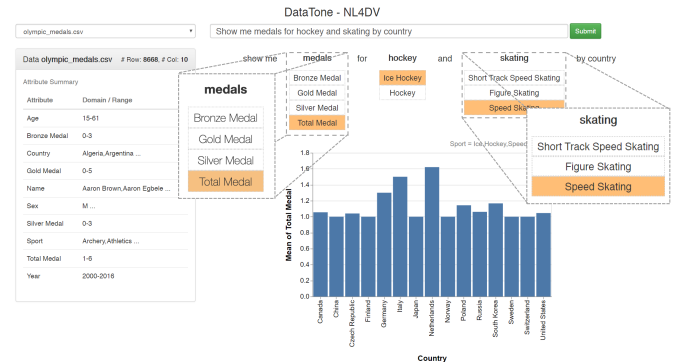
DataTone - NL4DV

olympic_medals.csv

Show me medals for hockey and skating by country

Submit

Data olympic_medals.csv # Row: 8668, # Col: 10

Attribute Summary

| Attribute | Domain / Range |
|---|---|
| Age | 15-61 |
| Bronze Medal | 0-3 |
| Country | Algeria,Argentina ... |
| Gold Medal | 0-5 |
| Name | Aaron Brown,Aaron Egbele ... |
| Sex | M ... |
| Silver Medal | 0-3 |
| Sport | Archery,Athletics ... |
| Total Medal | 1-6 |
| Year | 2000-2016 |

show me medals for hockey and skating by country

medals
Bronze Medal
Gold Medal
Silver Medal
Total Medal

Ice Hockey
Hockey

Short Track Speed Skating
Figure Skating
Speed Skating

medals
Bronze Medal
Gold Medal
Silver Medal
Total Medal

skating
Short Track Speed Skating
Figure Skating
Speed Skating

Sport = Ice Hockey,Speed

Mean of Total Medal

1.8
1.6
1.4
1.2
1.0
0.8
0.6
0.4
0.2
0.0

Canada
China
Czech Republic
Finland
Germany
Italy
Japan
Netherlands
Norway
Poland
Russia
South Korea
Sweden
Switzerland
United States

Country